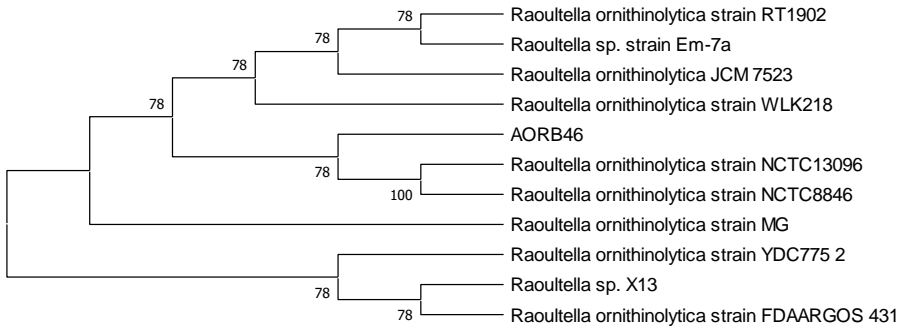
78
Raoultella ornithinolytica strain RT1902
78
Raoultella sp. strain Em-7a
78
Raoultella ornithinolytica JCM 7523
78
Raoultella ornithinolytica strain WLK218
AORB46
78
Raoultella ornithinolytica strain NCTC13096
100
Raoultella ornithinolytica strain NCTC8846
Raoultella ornithinolytica strain MG
Raoultella ornithinolytica strain YDC775 2
78
Raoultella sp. X13
78
Raoultella ornithinolytica strain FDAARGOS 431